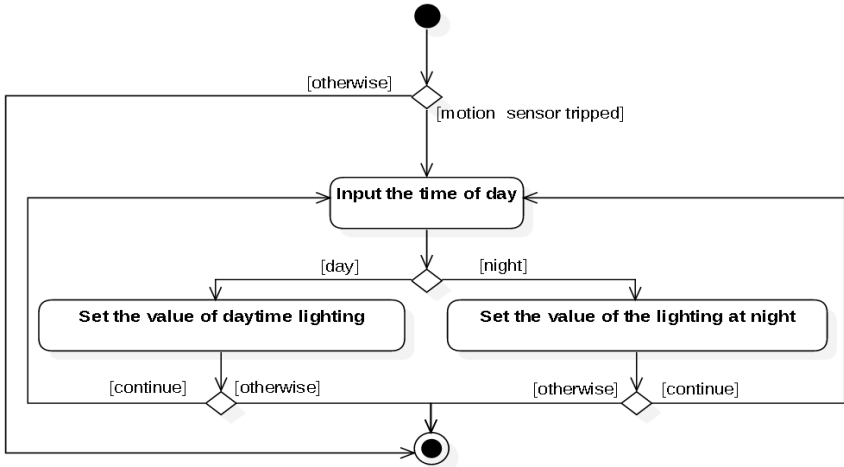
[otherwise]

[motion sensor tripped]

Input the time of day

[day]

[night]

Set the value of daytime lighting

Set the value of the lighting at night

[continue]

[otherwise]

[otherwise]

[continue]